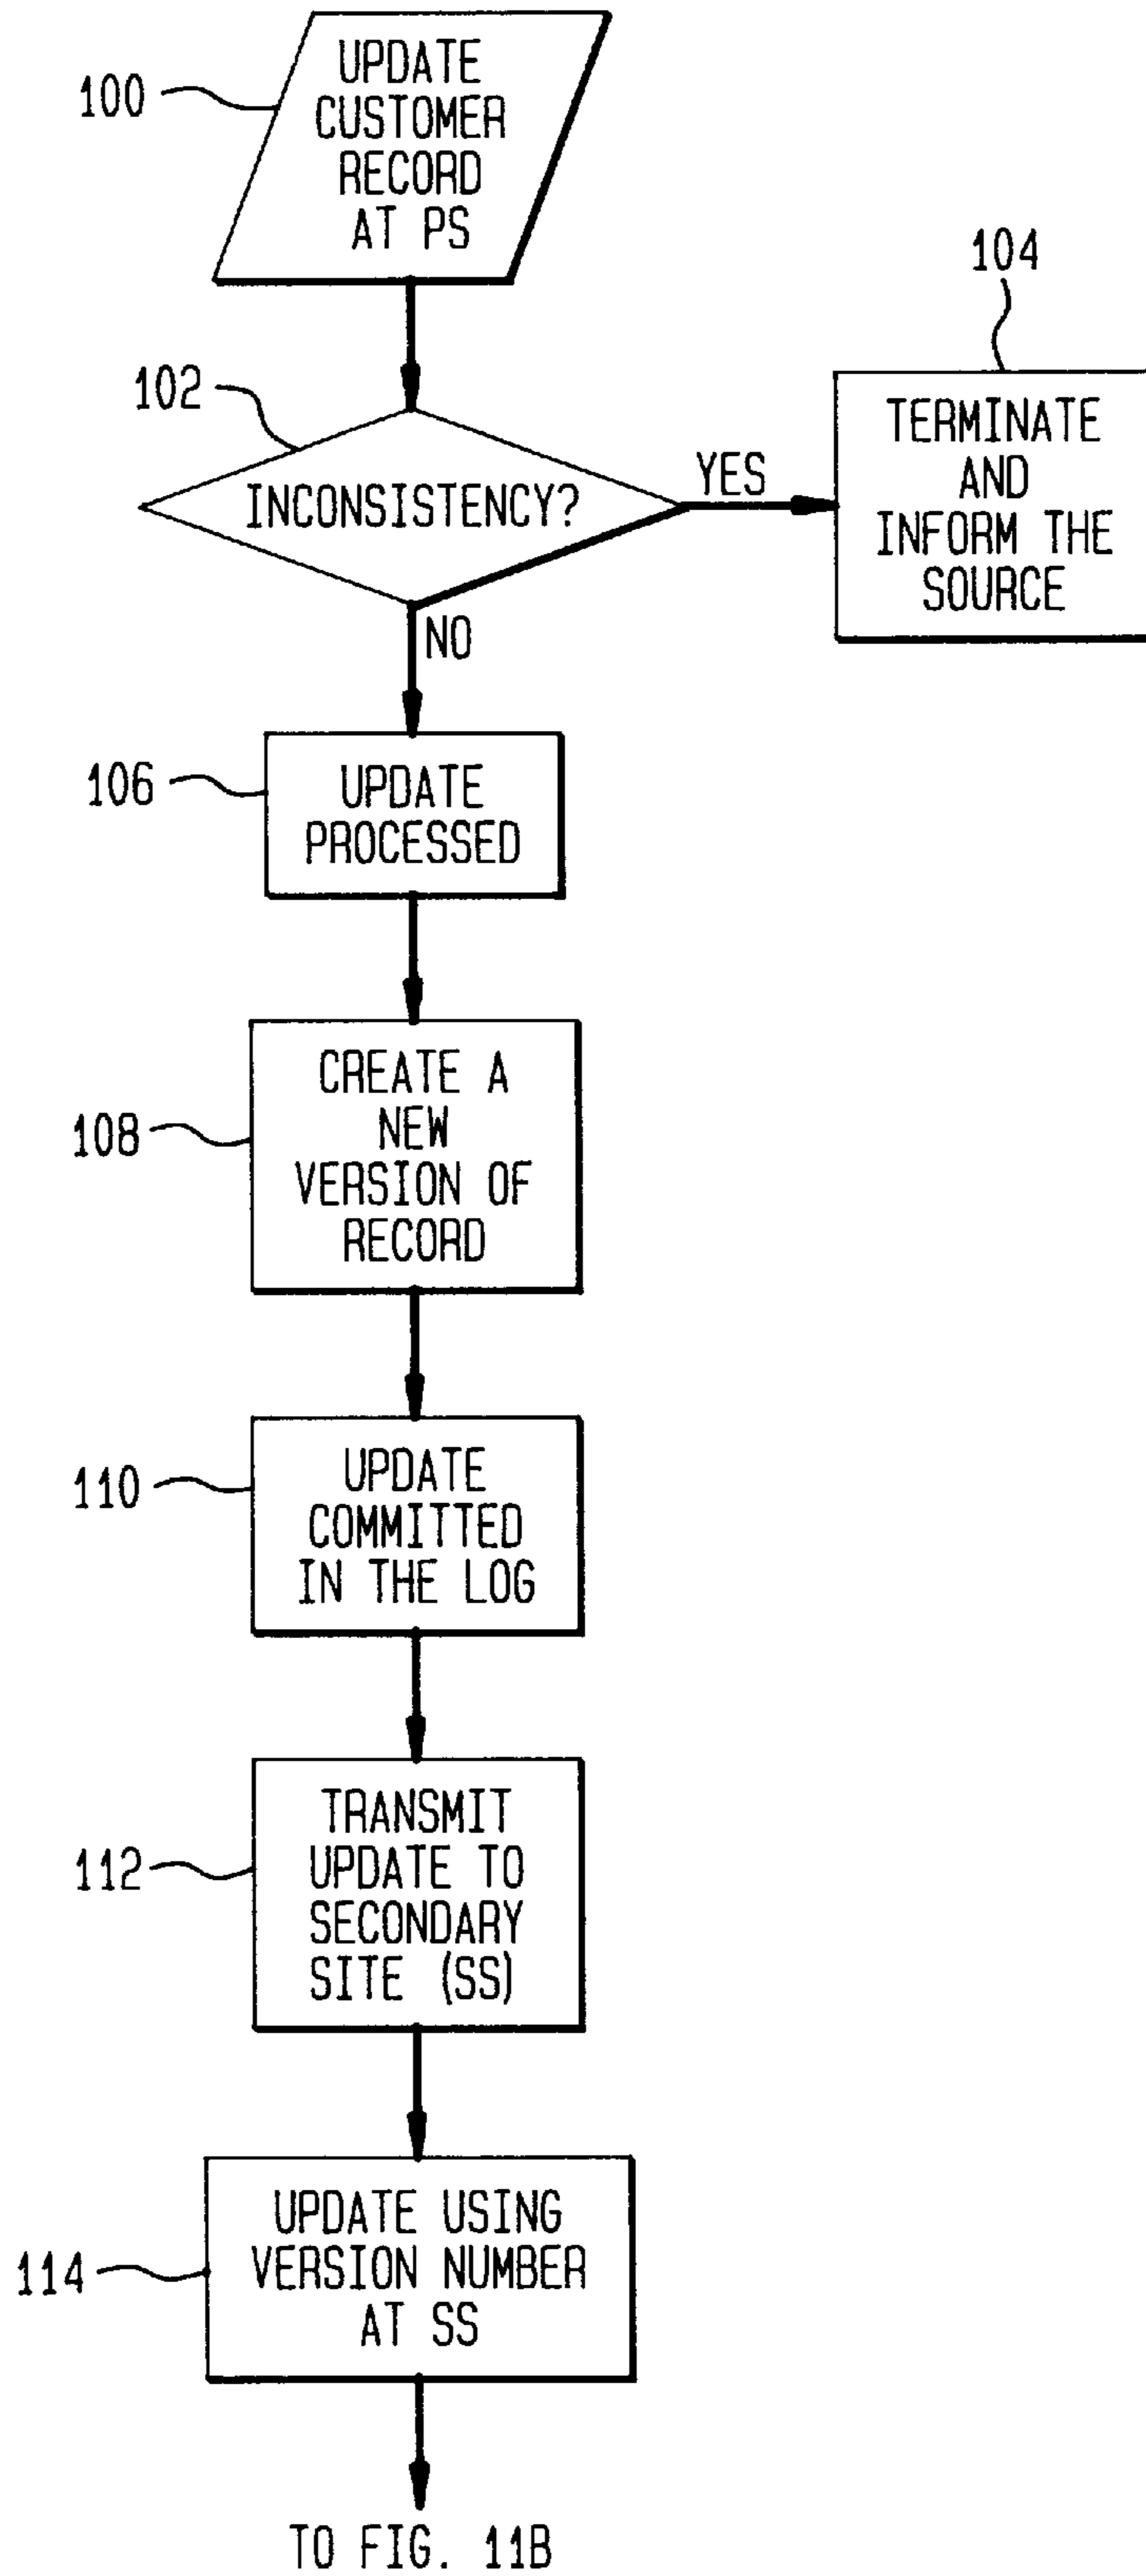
100
UPDATE CUSTOMER RECORD AT PS

102
INCONSISTENCY?

YES

104
TERMINATE AND INFORM THE SOURCE

NO

106
UPDATE PROCESSED

108
CREATE A NEW VERSION OF RECORD

110
UPDATE COMMITTED IN THE LOG

112
TRANSMIT UPDATE TO SECONDARY SITE (SS)

114
UPDATE USING VERSION NUMBER AT SS

TO FIG. 11B